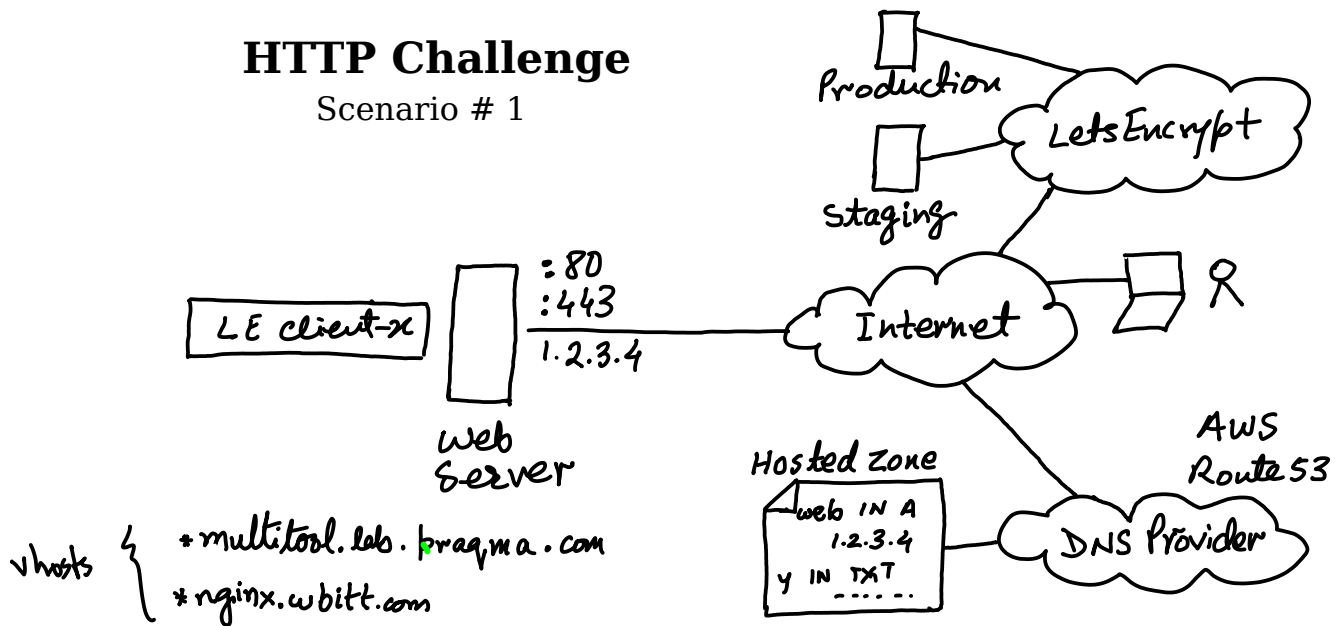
HTTP Challenge
Scenario # 1

Production

LetsEncrypt

Staging

:80
:443

LE client-x

1.2.3.4

Internet

Web Server

AWS Route 53

Hosted zone

web IN A 1.2.3.4
y IN TXT ......

DNS Provider

vhosts
* multitool.lab.praqma.com
* nginx.wbitt.com